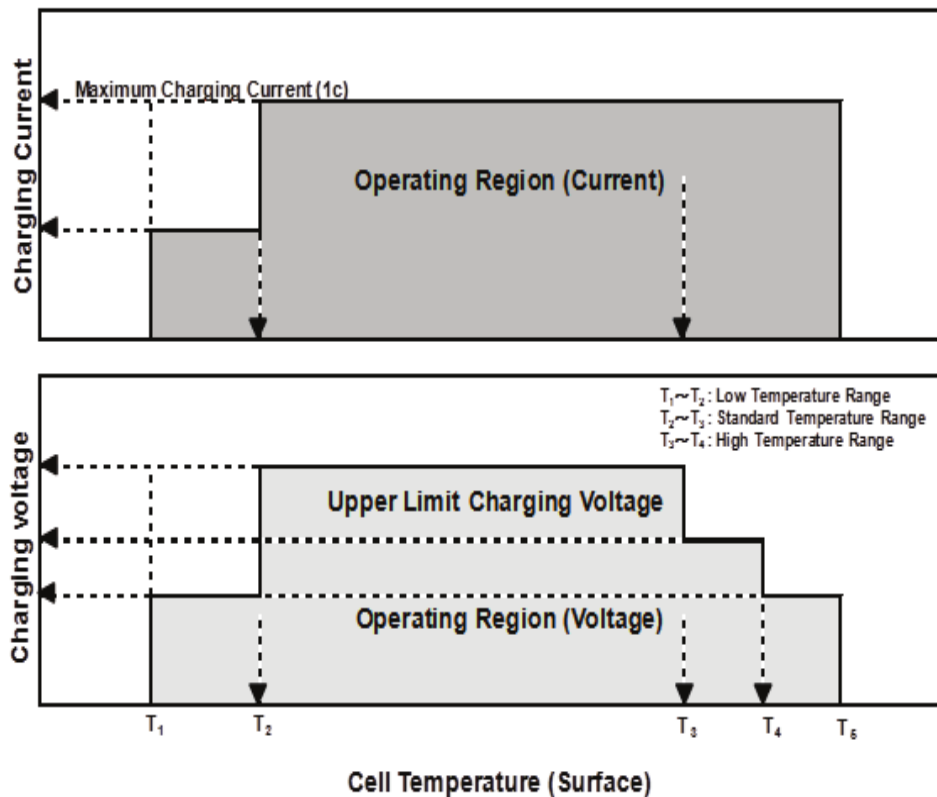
Charging Current

Maximum Charging Current (1c)

Operating Region (Current)

Charging voltage

$T_1$~$T_2$ : Low Temperature Range
$T_2$~$T_3$ : Standard Temperature Range
$T_3$~$T_4$ : High Temperature Range

Upper Limit Charging Voltage

Operating Region (Voltage)

$T_1$ $T_2$ $T_3$ $T_4$ $T_5$

Cell Temperature (Surface)